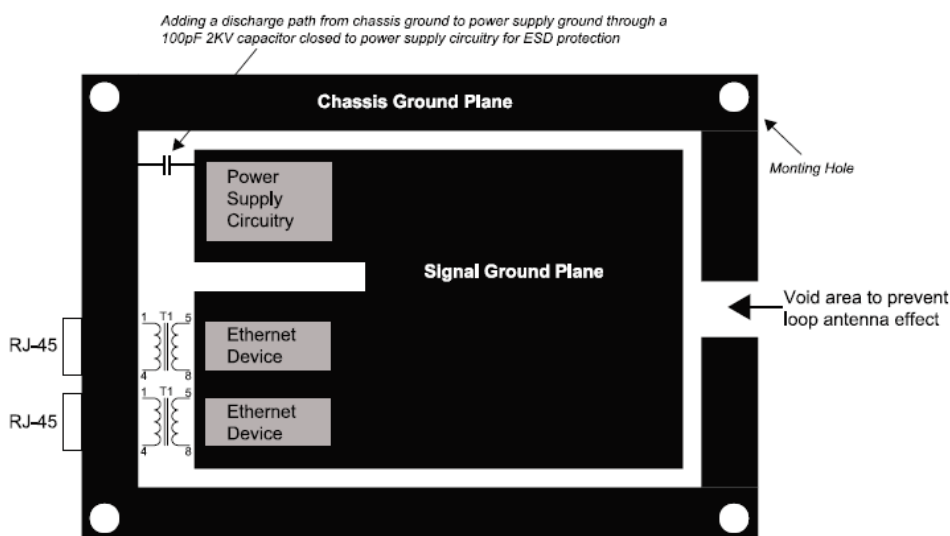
Adding a discharge path from chassis ground to power supply ground through a 100pF 2KV capacitor closed to power supply circuitry for ESD protection

Chassis Ground Plane

Monting Hole

Power Supply Circuitry

Signal Ground Plane

Void area to prevent loop antenna effect

RJ-45

1 T1 5
4 8

Ethernet Device

RJ-45

1 T1 5
4 8

Ethernet Device